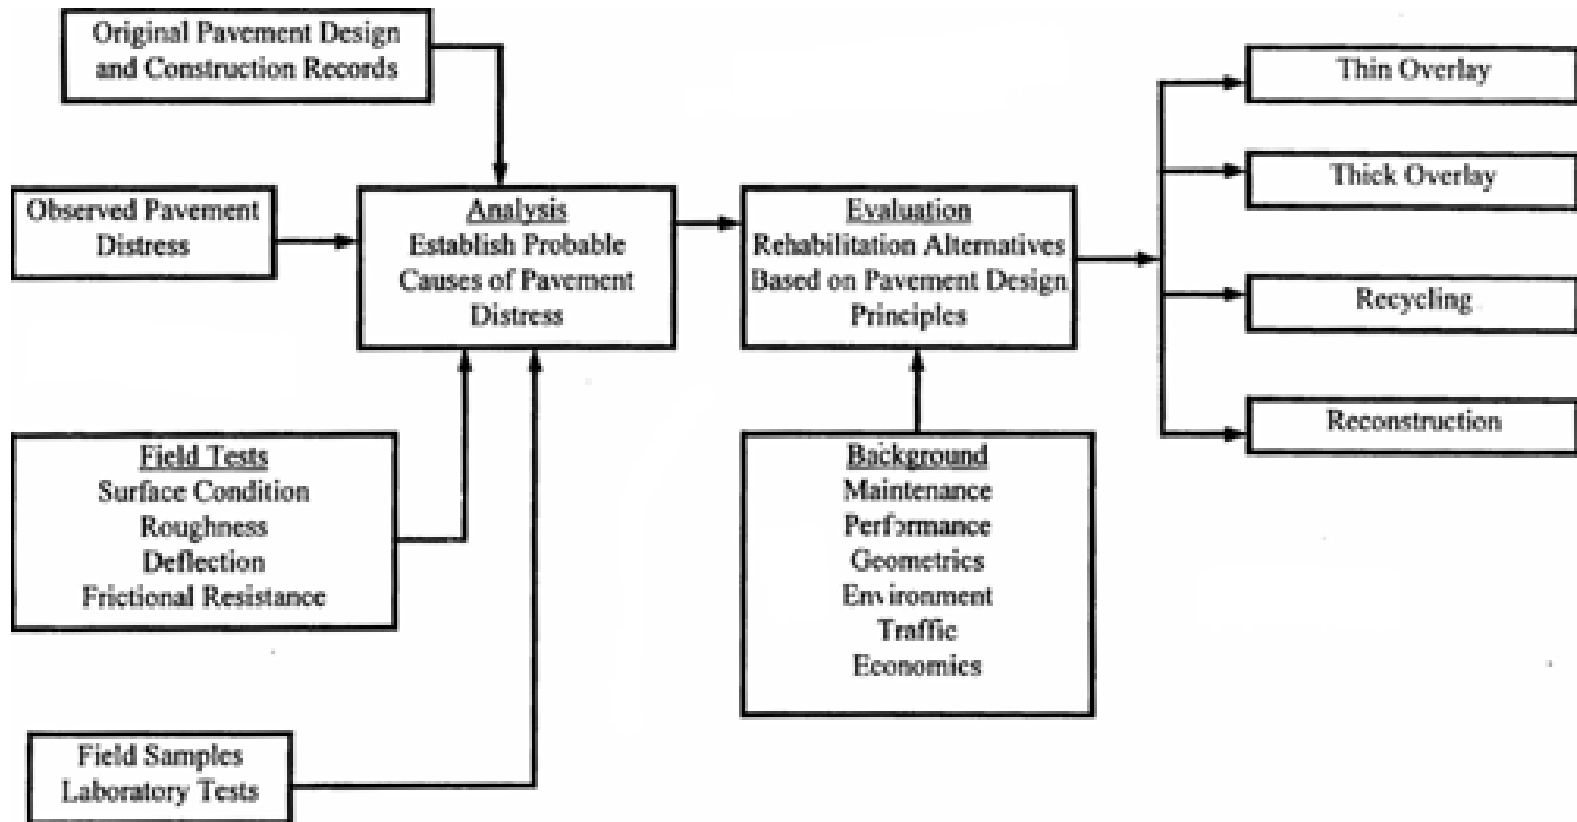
Original Pavement Design and Construction Records

Observed Pavement Distress

Analysis
Establish Probable Causes of Pavement Distress

Evaluation
Rehabilitation Alternatives Based on Pavement Design Principles

Thin Overlay

Thick Overlay

Recycling

Reconstruction

Field Tests
Surface Condition
Roughness
Deflection
Frictional Resistance

Background
Maintenance
Performance
Geometrics
Environment
Traffic
Economics

Field Samples
Laboratory Tests